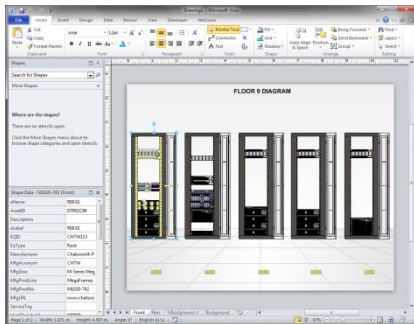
Drawing1 - Microsoft Visio

File Home Insert Design Data Review View Developer NetZoom

Cut
Copy
Paste
Format Painter
Clipboard

Arial
12pt.
Font

Paragraph

Pointer Tool
Connector
Text
Tools

Fill
Line
Shadow
Shape

Auto Align & Space
Position

Bring Forward
Send Backward
Group
Arrange

Find
Layers
Select
Editing

Shapes
Search for Shapes
More Shapes

Where are the shapes?
There are no stencils open.
Click the More Shapes menu above to browse shape categories and open stencils.

Shape Data - M8020-742 (Front)

| | |
|---|---|
| eName | RBB.01 |
| AssetID | 07892CBK |
| Description | |
| eLabel | RBB.01 |
| EQID | CHTM137 |
| EqType | Rack |
| Manufacturer | Chatsworth P |
| MfgAcronym | CHTW |
| MfgDesc | M-Series Meg |
| MfgProdFam | MegaFrames |
| MfgProdNo | M8020-742 |
| MfgURL | www.chatswo |
| ServiceTag | |

FLOOR 9 DIAGRAM

Front Rear VBackground Background

Page 1 of 2 Width: 1.875 in. Height: 6.907 in. Angle: 0° English (U.S.)

87%